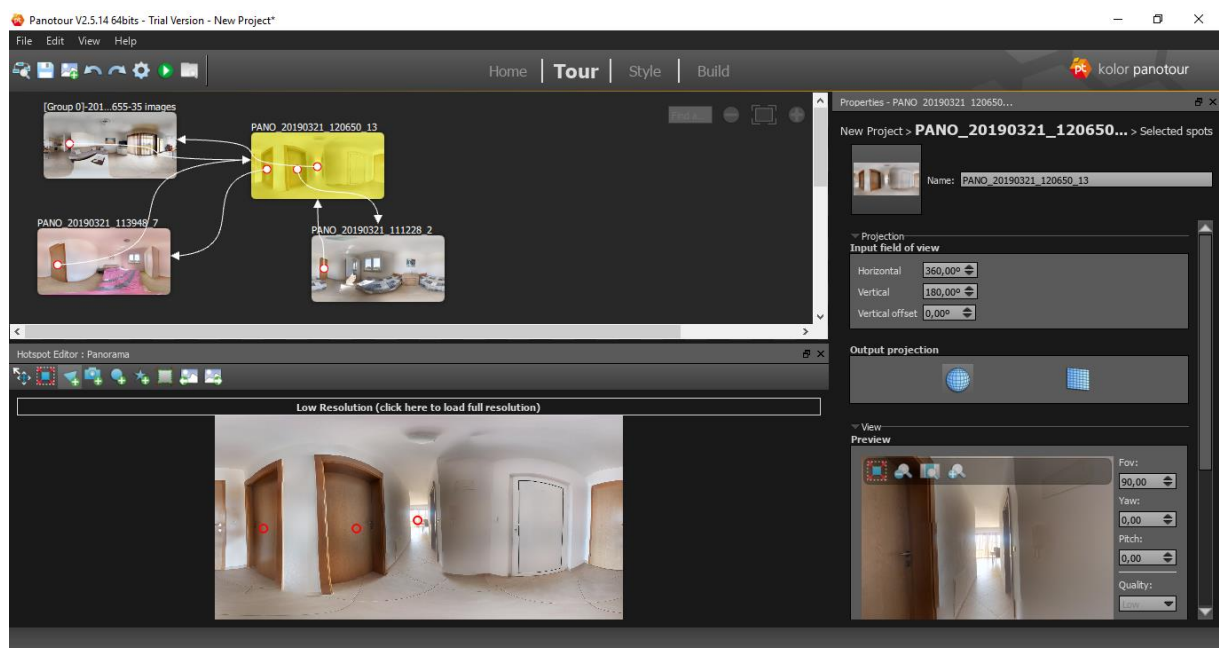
Panotour V2.5.14 64bits - Trial Version - New Project*

File Edit View Help

Home | Tour | Style | Build

kolor panotour

[Group 0]-201...655-35 images

PANO_20190321_120650_13

PANO_20190321_113948_7

PANO_20190321_111228_2

Find...

Hotspot Editor : Panorama

Low Resolution (click here to load full resolution)

Properties - PANO_20190321_120650...

New Project > PANO_20190321_120650... > Selected spots

Name: PANO_20190321_120650_13

Projection

Input field of view

Horizontal 360,00º

Vertical 180,00º

Vertical offset 0,00º

Output projection

View

Preview

Fov:

90,00

Yaw:

0,00

Pitch:

0,00

Quality:

Low